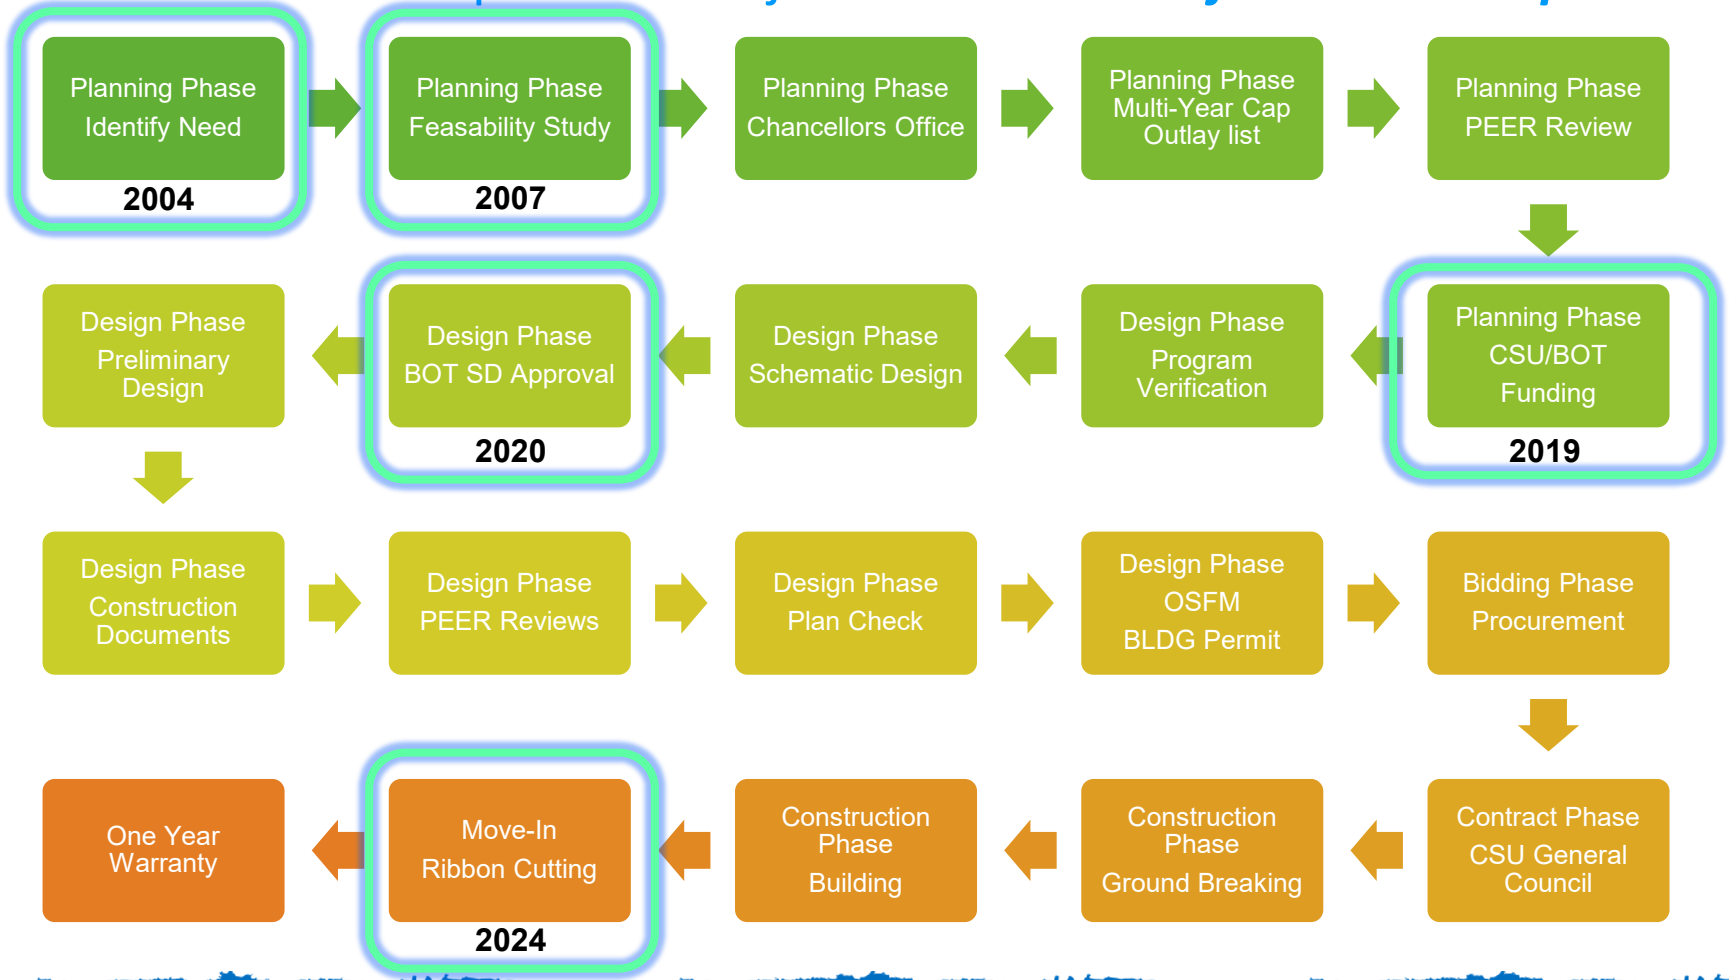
Planning Phase
Identify Need
2004

Planning Phase
Feasability Study
2007

Planning Phase
Chancellors Office

Planning Phase
Multi-Year Cap
Outlay list

Planning Phase
PEER Review

Planning Phase
CSU/BOT
Funding
2019

Design Phase
Program
Verification

Design Phase
Schematic Design

Design Phase
BOT SD Approval
2020

Design Phase
Preliminary
Design

Design Phase
Construction
Documents

Design Phase
PEER Reviews

Design Phase
Plan Check

Design Phase
OSFM
BLDG Permit

Bidding Phase
Procurement

Contract Phase
CSU General
Council

Construction
Phase
Ground Breaking

Construction
Phase
Building

Move-In
Ribbon Cutting
2024

One Year
Warranty